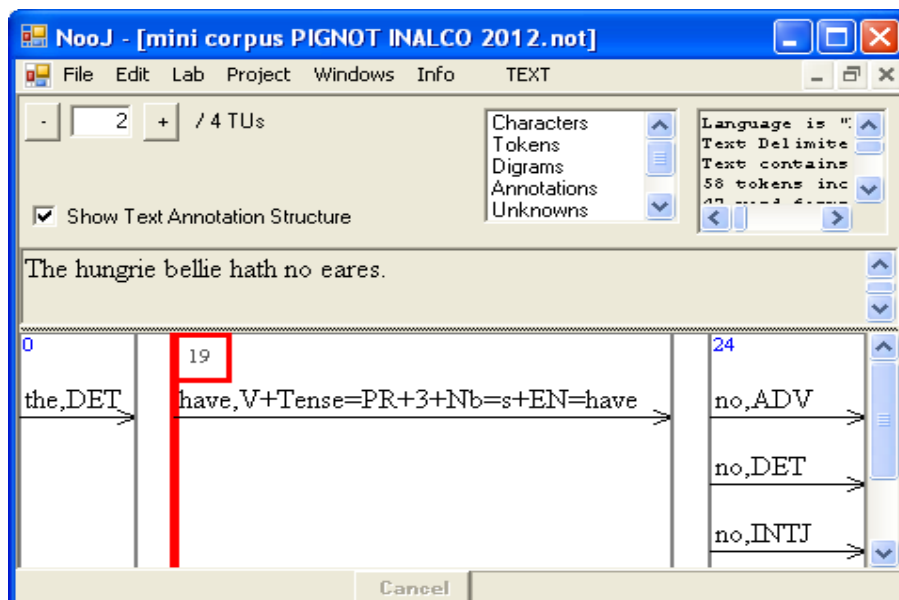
NooJ - [mini corpus PIGNOT INALCO 2012.not]

File Edit Lab Project Windows Info TEXT

- 2 + / 4 TUs

Characters
Tokens
Digrams
Annotations
Unknowns

Language is "
Text Delimite
Text contains
58 tokens inc
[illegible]

Show Text Annotation Structure

The hungrie bellie hath no eares.

0

the,DET

19

have,V+Tense=PR+3+Nb=s+EN=have

24

no,ADV

no,DET

no,INTJ

Cancel